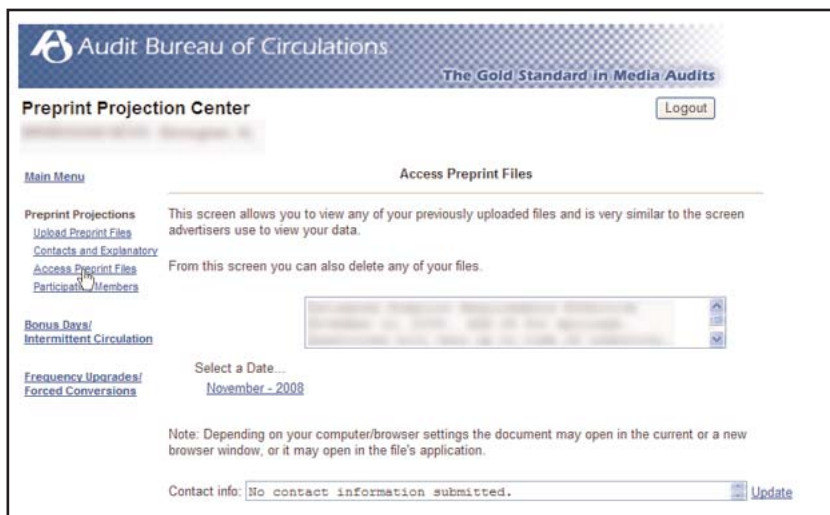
Audit Bureau of Circulations
The Gold Standard in Media Audits

Preprint Projection Center

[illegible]

Logout

Main Menu

Preprint Projections
Upload Preprint Files
Contacts and Explanatory
Access Preprint Files
Participating Members

Bonus Days/
Intermittent Circulation

Frequency Upgrades/
Forced Conversions

Access Preprint Files

This screen allows you to view any of your previously uploaded files and is very similar to the screen advertisers use to view your data.

From this screen you can also delete any of your files.

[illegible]

Select a Date...
November - 2008

Note: Depending on your computer/browser settings the document may open in the current or a new browser window, or it may open in the file's application.

Contact info: No contact information submitted.

Update